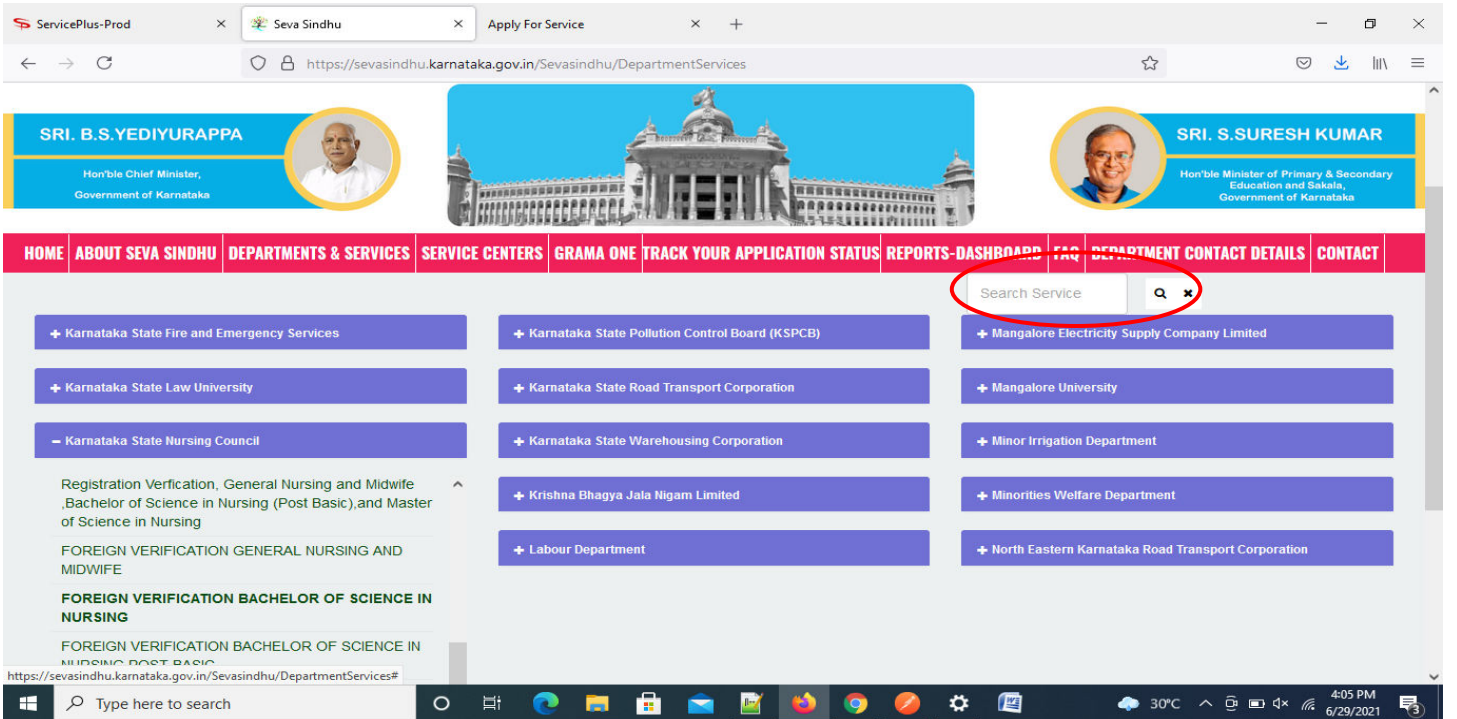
ServicePlus-Prod
Seva Sindhu
Apply For Service

https://sevasindhu.karnataka.gov.in/Sevasindhu/DepartmentServices

SRI. B.S.YEDIYURAPPA
Hon'ble Chief Minister, Government of Karnataka

SRI. S.SURESH KUMAR
Hon'ble Minister of Primary & Secondary Education and Sakala, Government of Karnataka

HOME | ABOUT SEVA SINDHU | DEPARTMENTS & SERVICES | SERVICE CENTERS | GRAMA ONE | TRACK YOUR APPLICATION STATUS | REPORTS-DASHBOARD | FAQ | DEPARTMENT CONTACT DETAILS | CONTACT

Search Service

+ Karnataka State Fire and Emergency Services
+ Karnataka State Law University
− Karnataka State Nursing Council
Registration Verfication, General Nursing and Midwife ,Bachelor of Science in Nursing (Post Basic),and Master of Science in Nursing
FOREIGN VERIFICATION GENERAL NURSING AND MIDWIFE
FOREIGN VERIFICATION BACHELOR OF SCIENCE IN NURSING
FOREIGN VERIFICATION BACHELOR OF SCIENCE IN NURSING POST BASIC

+ Karnataka State Pollution Control Board (KSPCB)
+ Karnataka State Road Transport Corporation
+ Karnataka State Warehousing Corporation
+ Krishna Bhagya Jala Nigam Limited
+ Labour Department

+ Mangalore Electricity Supply Company Limited
+ Mangalore University
+ Minor Irrigation Department
+ Minorities Welfare Department
+ North Eastern Karnataka Road Transport Corporation

https://sevasindhu.karnataka.gov.in/Sevasindhu/DepartmentServices#

Type here to search
30°C
4:05 PM
6/29/2021
3